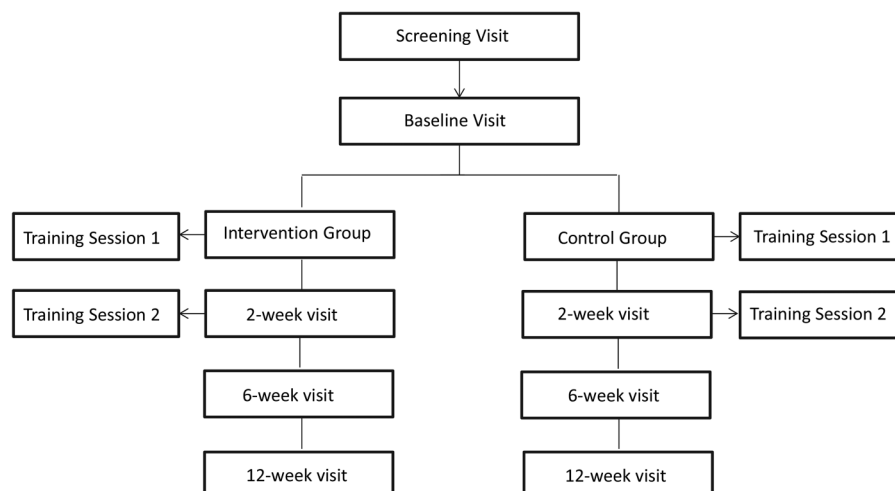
Screening Visit

Baseline Visit

Training Session 1

Intervention Group

Control Group

Training Session 1

Training Session 2

2-week visit

2-week visit

Training Session 2

6-week visit

6-week visit

12-week visit

12-week visit